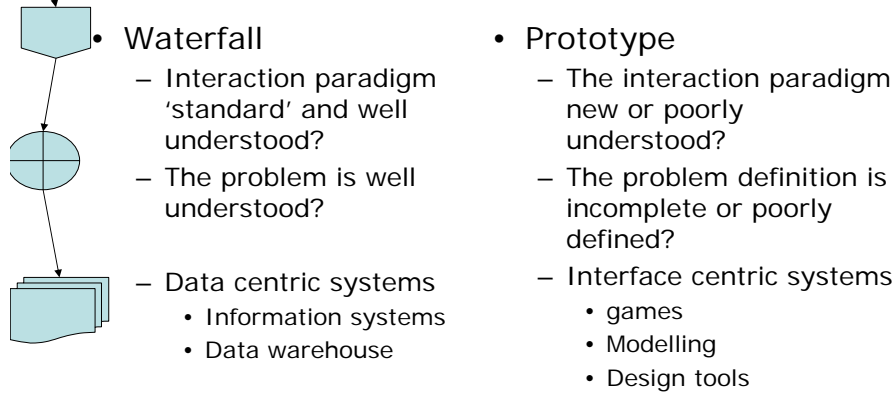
• Waterfall
– Interaction paradigm 'standard' and well understood?
– The problem is well understood?
– Data centric systems
• Information systems
• Data warehouse

• Prototype
– The interaction paradigm new or poorly understood?
– The problem definition is incomplete or poorly defined?
– Interface centric systems
• games
• Modelling
• Design tools